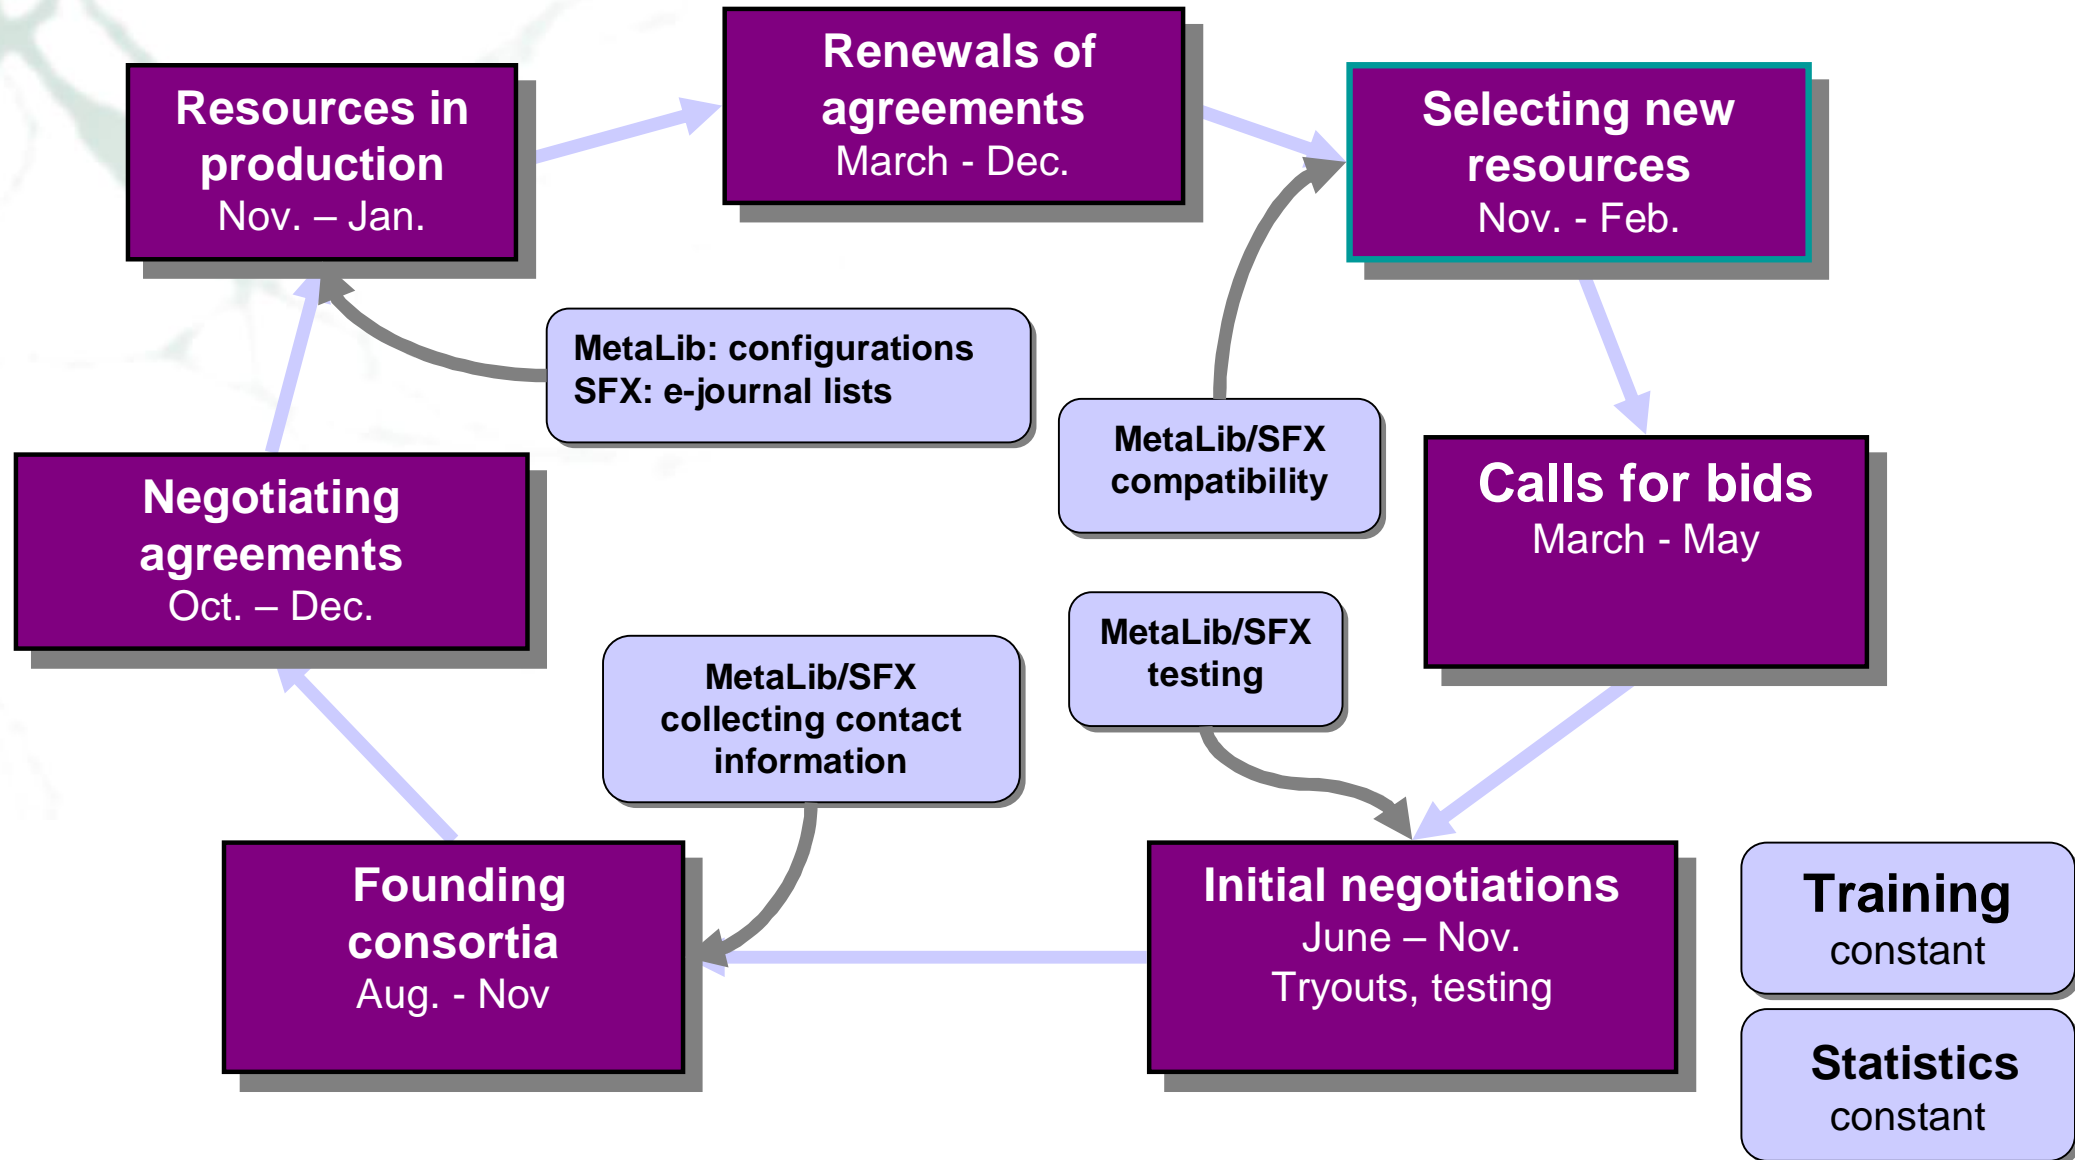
Resources in production
Nov. – Jan.

Renewals of agreements
March - Dec.

Selecting new resources
Nov. - Feb.

MetaLib: configurations
SFX: e-journal lists

MetaLib/SFX compatibility

Calls for bids
March - May

Negotiating agreements
Oct. – Dec.

MetaLib/SFX collecting contact information

MetaLib/SFX testing

Founding consortia
Aug. - Nov

Initial negotiations
June – Nov.
Tryouts, testing

Training
constant

Statistics
constant